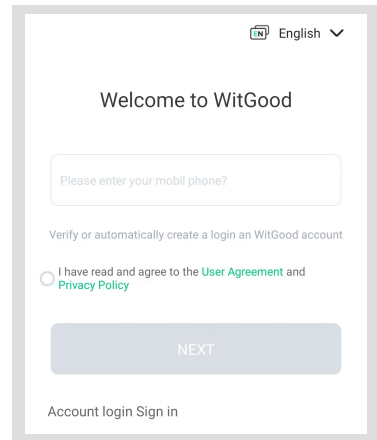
EN English

Welcome to WitGood

Please enter your mobil phone?

Verify or automatically create a login an WitGood account

I have read and agree to the User Agreement and Privacy Policy

NEXT

Account login Sign in